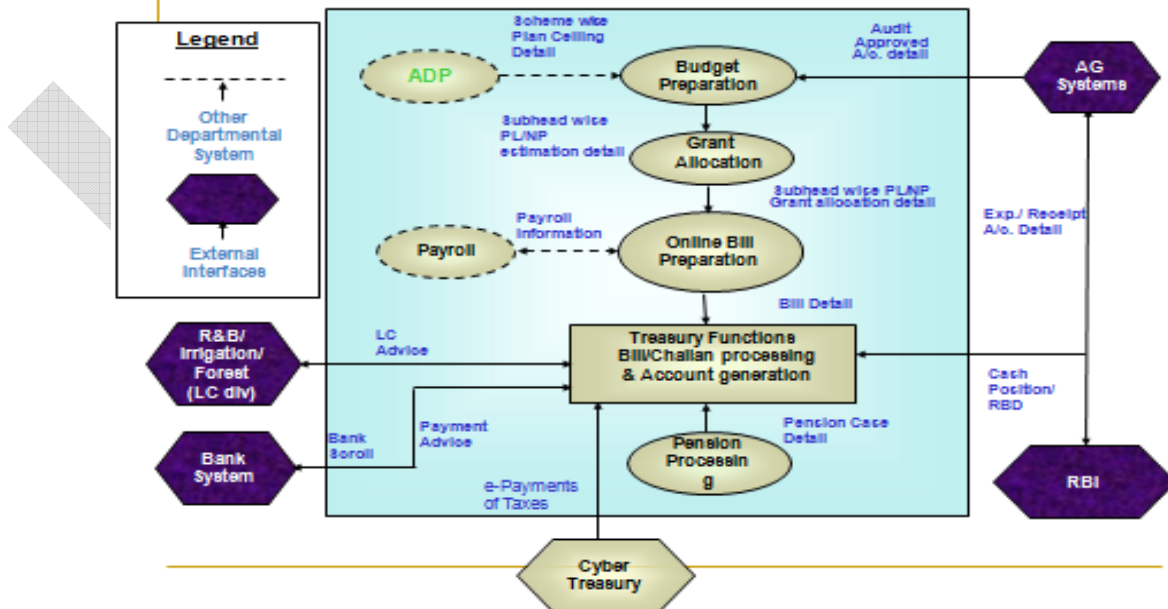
Legend

Other Departmental System

External Interfaces

Scheme wise Plan Ceiling Detail

Audit Approved A/c. detail

ADP

Budget Preparation

AG Systems

Subhead wise PL/NP estimation detail

Grant Allocation

Subhead wise PL/NP Grant allocation detail

Payroll Information

Exp./ Receipt A/c. Detail

Payroll

Online Bill Preparation

Bill Detail

R&B/ Irrigation/ Forest (LC div)

LC Advice

Treasury Functions Bill/Challan processing & Account generation

Cash Position/ RBD

Bank Scroll

Payment Advice

Pension Case Detail

Bank System

Pension Processin g

RBI

e-Payments of Taxes

Cyber Treasury